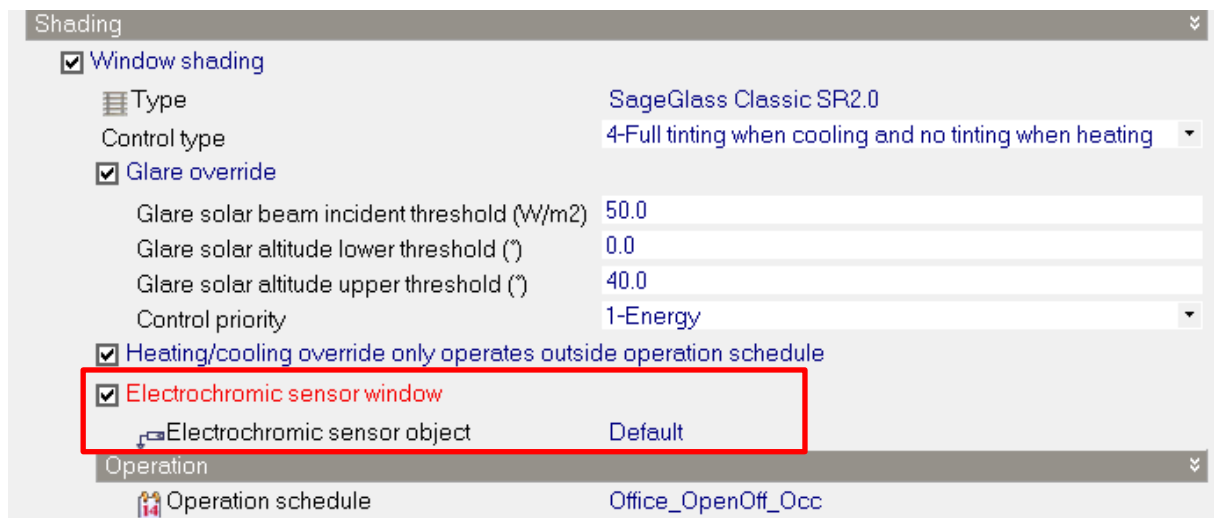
Shading

Window shading

Type | SageGlass Classic SR2.0

Control type | 4-Full tinting when cooling and no tinting when heating

Glare override

Glare solar beam incident threshold (W/m2) | 50.0

Glare solar altitude lower threshold (°) | 0.0

Glare solar altitude upper threshold (°) | 40.0

Control priority | 1-Energy

Heating/cooling override only operates outside operation schedule

Electrochromic sensor window

Electrochromic sensor object | Default

Operation

14 Operation schedule | Office_OpenOff_Occ